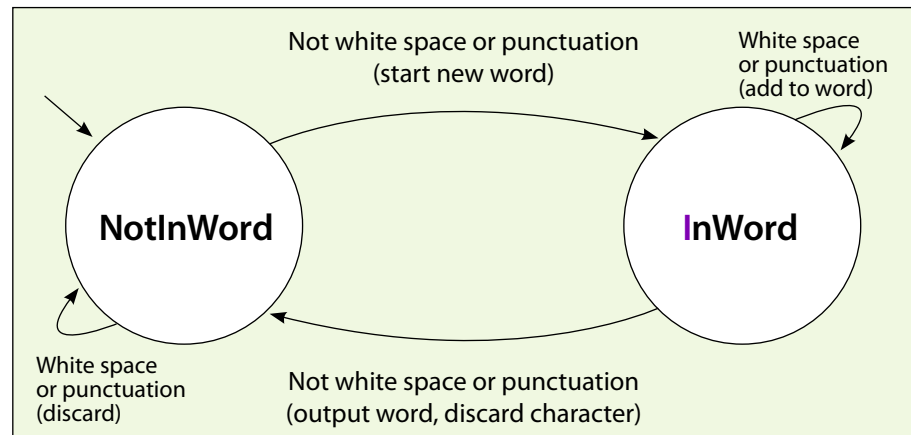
Not white space or punctuation
(start new word)

White space
or punctuation
(add to word)

NotInWord

InWord

White space
or punctuation
(discard)

Not white space or punctuation
(output word, discard character)